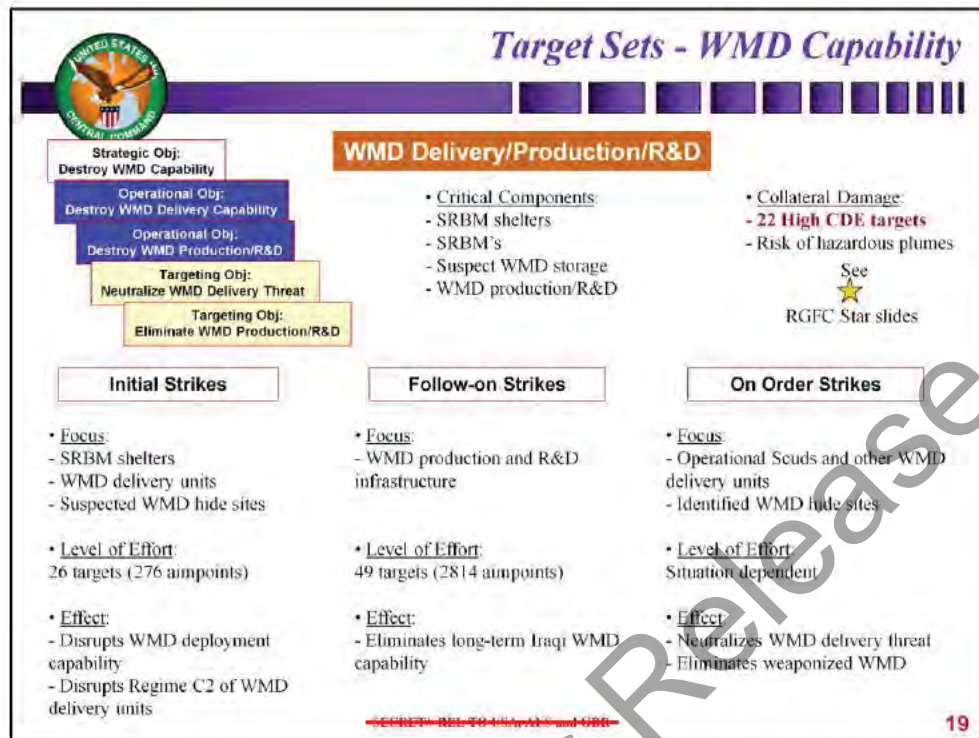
UNITED STATES CENTRAL COMMAND

Target Sets - WMD Capability

Strategic Obj: Destroy WMD Capability

Operational Obj: Destroy WMD Delivery Capability

Operational Obj: Destroy WMD Production/R&D

Targeting Obj: Neutralize WMD Delivery Threat

Targeting Obj: Eliminate WMD Production/R&D

WMD Delivery/Production/R&D

• Critical Components:
- SRBM shelters
- SRBM's
- Suspect WMD storage
- WMD production/R&D

• Collateral Damage:
- 22 High CDE targets
- Risk of hazardous plumes
See
RGFC Star slides

Initial Strikes

• Focus:
- SRBM shelters
- WMD delivery units
- Suspected WMD hide sites

• Level of Effort:
26 targets (276 aimpoints)

• Effect:
- Disrupts WMD deployment capability
- Disrupts Regime C2 of WMD delivery units

Follow-on Strikes

• Focus:
- WMD production and R&D infrastructure

• Level of Effort:
49 targets (2814 aimpoints)

• Effect:
- Eliminates long-term Iraqi WMD capability

On Order Strikes

• Focus:
- Operational Scuds and other WMD delivery units
- Identified WMD hide sites

• Level of Effort:
Situation dependent

• Effect:
- Neutralizes WMD delivery threat
- Eliminates weaponized WMD

SECRET// REL TO USA, AUS and GBR

19

Release